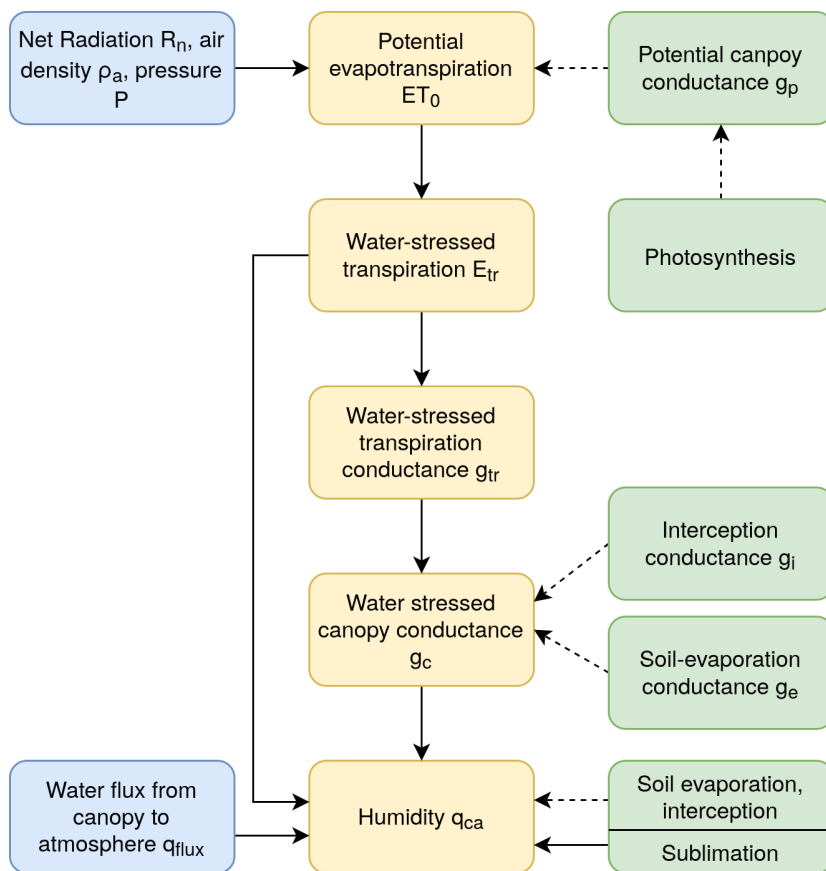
Net Radiation $R_n$, air density $\rho_a$, pressure P

Potential evapotranspiration $ET_0$

Potential canpoy conductance $g_p$

Water-stressed transpiration $E_{tr}$

Photosynthesis

Water-stressed transpiration conductance $g_{tr}$

Interception conductance $g_i$

Water stressed canopy conductance $g_c$

Soil-evaporation conductance $g_e$

Water flux from canopy to atmosphere $q_{flux}$

Humidity $q_{ca}$

Soil evaporation, interception

Sublimation